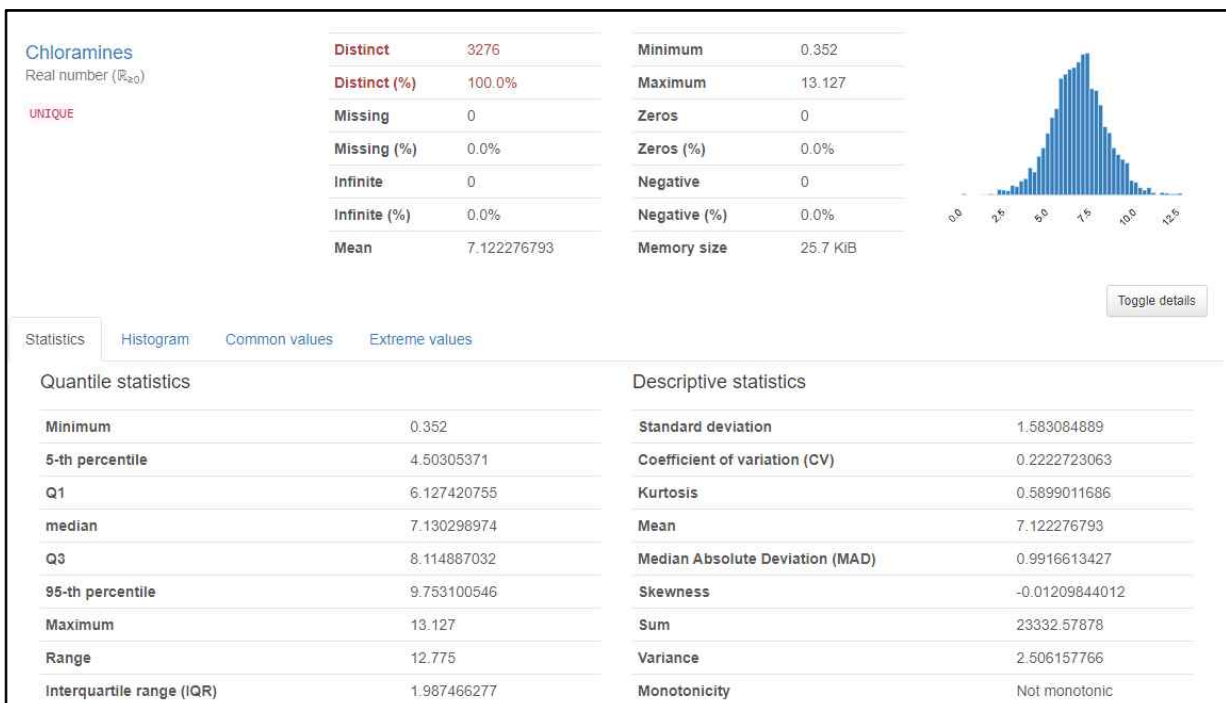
Chloramines
Real number ($\mathbb{R}_{\geq 0}$)

UNIQUE

| Distinct | 3276 |
|---|---|
| Distinct (%) | 100.0% |
| Missing | 0 |
| Missing (%) | 0.0% |
| Infinite | 0 |
| Infinite (%) | 0.0% |
| Mean | 7.122276793 |

| Minimum | 0.352 |
|---|---|
| Maximum | 13.127 |
| Zeros | 0 |
| Zeros (%) | 0.0% |
| Negative | 0 |
| Negative (%) | 0.0% |
| Memory size | 25.7 KiB |

0.0 2.5 5.0 7.5 10.0 12.5

Toggle details

Statistics Histogram Common values Extreme values

Quantile statistics

| Minimum | 0.352 |
|---|---|
| 5-th percentile | 4.50305371 |
| Q1 | 6.127420755 |
| median | 7.130298974 |
| Q3 | 8.114887032 |
| 95-th percentile | 9.753100546 |
| Maximum | 13.127 |
| Range | 12.775 |
| Interquartile range (IQR) | 1.987466277 |

Descriptive statistics

| Standard deviation | 1.583084889 |
|---|---|
| Coefficient of variation (CV) | 0.2222723063 |
| Kurtosis | 0.5899011686 |
| Mean | 7.122276793 |
| Median Absolute Deviation (MAD) | 0.9916613427 |
| Skewness | -0.01209844012 |
| Sum | 23332.57878 |
| Variance | 2.506157766 |
| Monotonicity | Not monotonic |